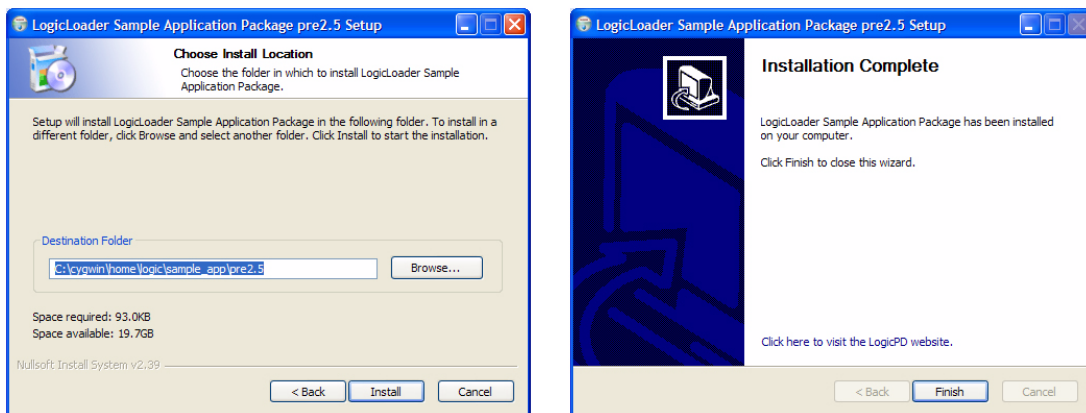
LogicLoader Sample Application Package pre2.5 Setup

Choose Install Location

Choose the folder in which to install LogicLoader Sample Application Package.

Setup will install LogicLoader Sample Application Package in the following folder. To install in a different folder, click Browse and select another folder. Click Install to start the installation.

Destination Folder

C:\cygwin\home\logic\sample_app\pre2.5

Browse...

Space required: 93.0KB
Space available: 19.7GB

Nullsoft Install System v2.39

< Back | Install | Cancel

LogicLoader Sample Application Package pre2.5 Setup

Installation Complete

LogicLoader Sample Application Package has been installed on your computer.

Click Finish to close this wizard.

Click here to visit the LogicPD website.

< Back | Finish | Cancel